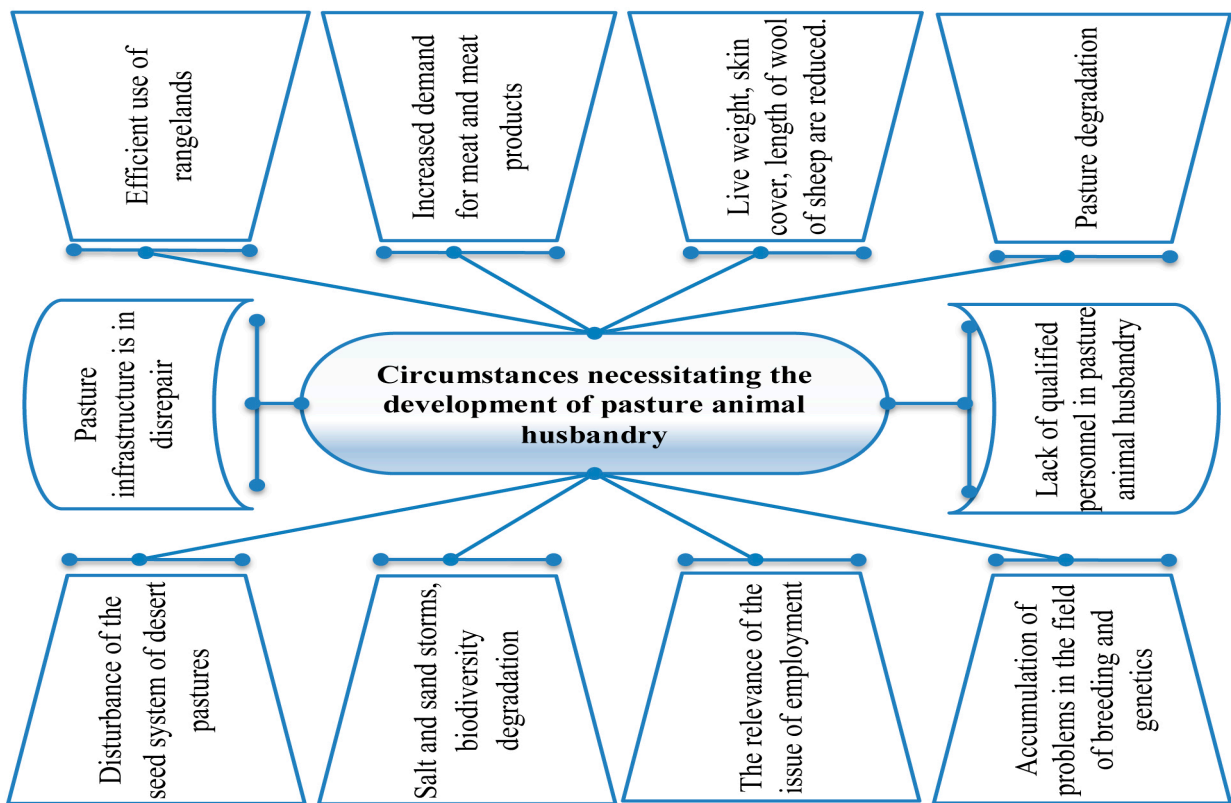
Efficient use of rangelands

Increased demand for meat and meat products

Live weight, skin cover, length of wool of sheep are reduced.

Pasture degradation

Pasture infrastructure is in disrepair

Circumstances necessitating the development of pasture animal husbandry

Lack of qualified personnel in pasture animal husbandry

Disturbance of the seed system of desert pastures

Salt and sand storms, biodiversity degradation

The relevance of the issue of employment

Accumulation of problems in the field of breeding and genetics